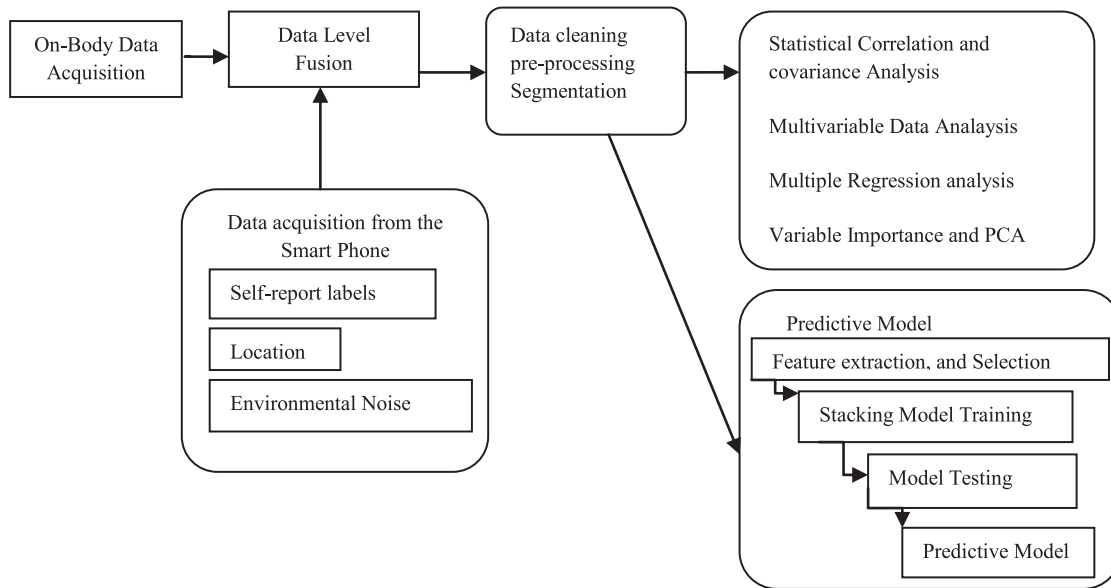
On-Body Data Acquisition

Data Level Fusion

Data cleaning pre-processing Segmentation

Statistical Correlation and covariance Analysis

Multivariable Data Analaysis

Multiple Regression analysis

Variable Importance and PCA

Data acquisition from the Smart Phone

Self-report labels

Location

Environmental Noise

Predictive Model

Feature extraction, and Selection

Stacking Model Training

Model Testing

Predictive Model